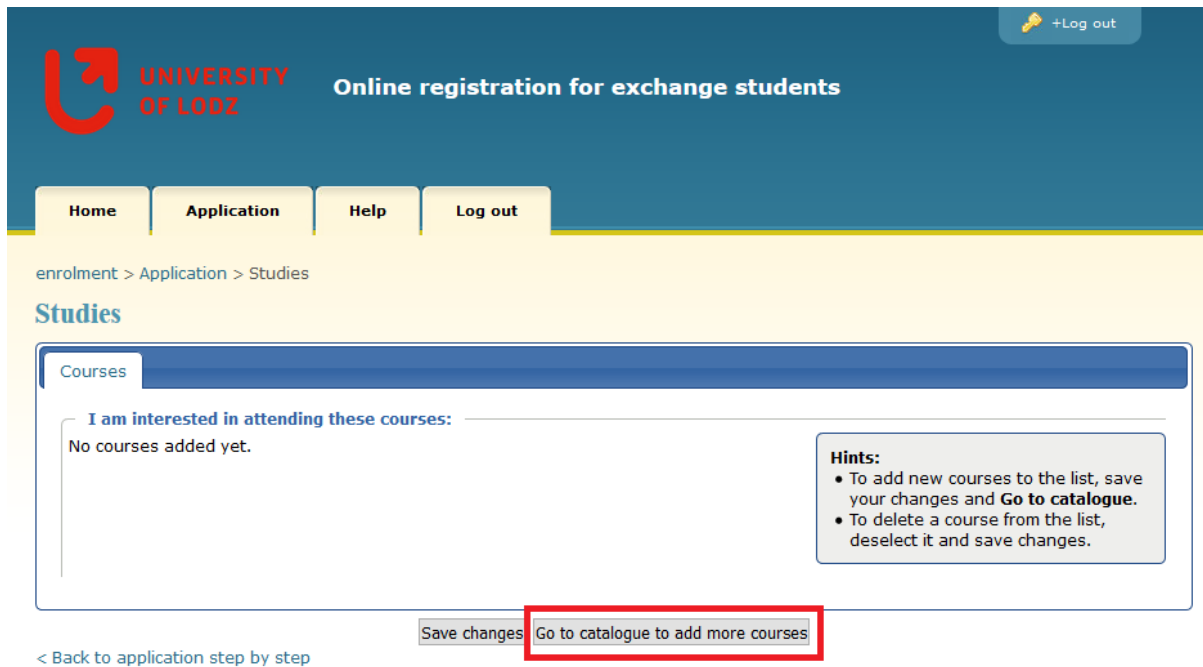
+Log out

UNIVERSITY OF LODZ

Online registration for exchange students

Home
Application
Help
Log out

enrolment > Application > Studies

Studies

Courses

I am interested in attending these courses:

No courses added yet.

Hints:
• To add new courses to the list, save your changes and **Go to catalogue**.
• To delete a course from the list, deselect it and save changes.

Save changes
Go to catalogue to add more courses

< Back to application step by step